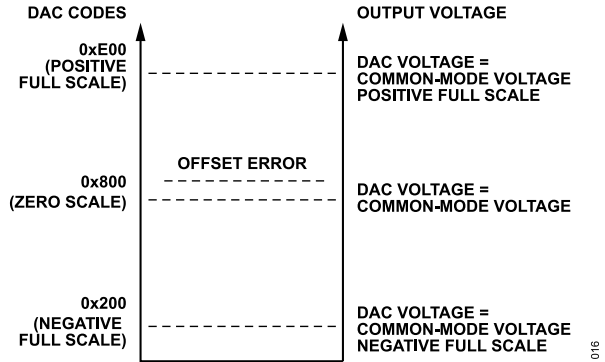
DAC CODES

OUTPUT VOLTAGE

0xE00
(POSITIVE
FULL SCALE)

DAC VOLTAGE =
COMMON-MODE VOLTAGE
POSITIVE FULL SCALE

OFFSET ERROR

0x800
(ZERO SCALE)

DAC VOLTAGE =
COMMON-MODE VOLTAGE

0x200
(NEGATIVE
FULL SCALE)

DAC VOLTAGE =
COMMON-MODE VOLTAGE
NEGATIVE FULL SCALE

016